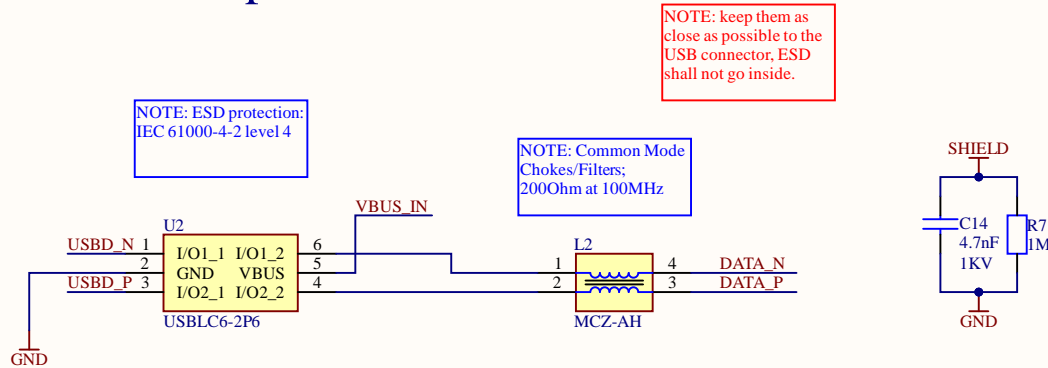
NOTE: keep them as close as possible to the USB connector, ESD shall not go inside.

NOTE: ESD protection: IEC 61000-4-2 level 4

NOTE: Common Mode Chokes/Filters; 200Ohm at 100MHz

SHIELD

VBUS_IN

U2

USBD_N 1
2
USBD_P 3

I/O1_1 I/O1_2
GND VBUS
I/O2_1 I/O2_2

6
5
4

USBLC6-2P6

GND

L2

1
2

4
3

DATA_N
DATA_P

MCZ-AH

C14
4.7nF
1KV

R7
1M

GND